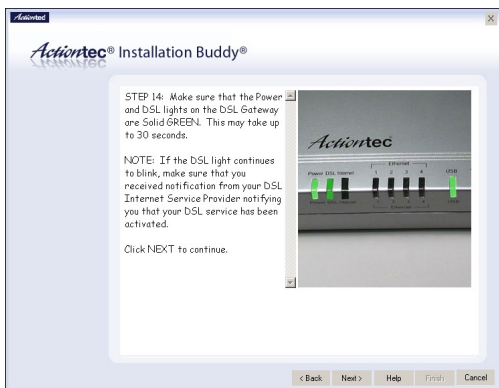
Actiontec

Actiontec® Installation Buddy®

STEP 14: Make sure that the Power and DSL lights on the DSL Gateway are Solid GREEN. This may take up to 30 seconds.

NOTE: If the DSL light continues to blink, make sure that you received notification from your DSL Internet Service Provider notifying you that your DSL service has been activated.

Click NEXT to continue.

Actiontec

Power DSL Internet

Ethernet

1 2 3 4

USB

< Back Next > Help Finish Cancel